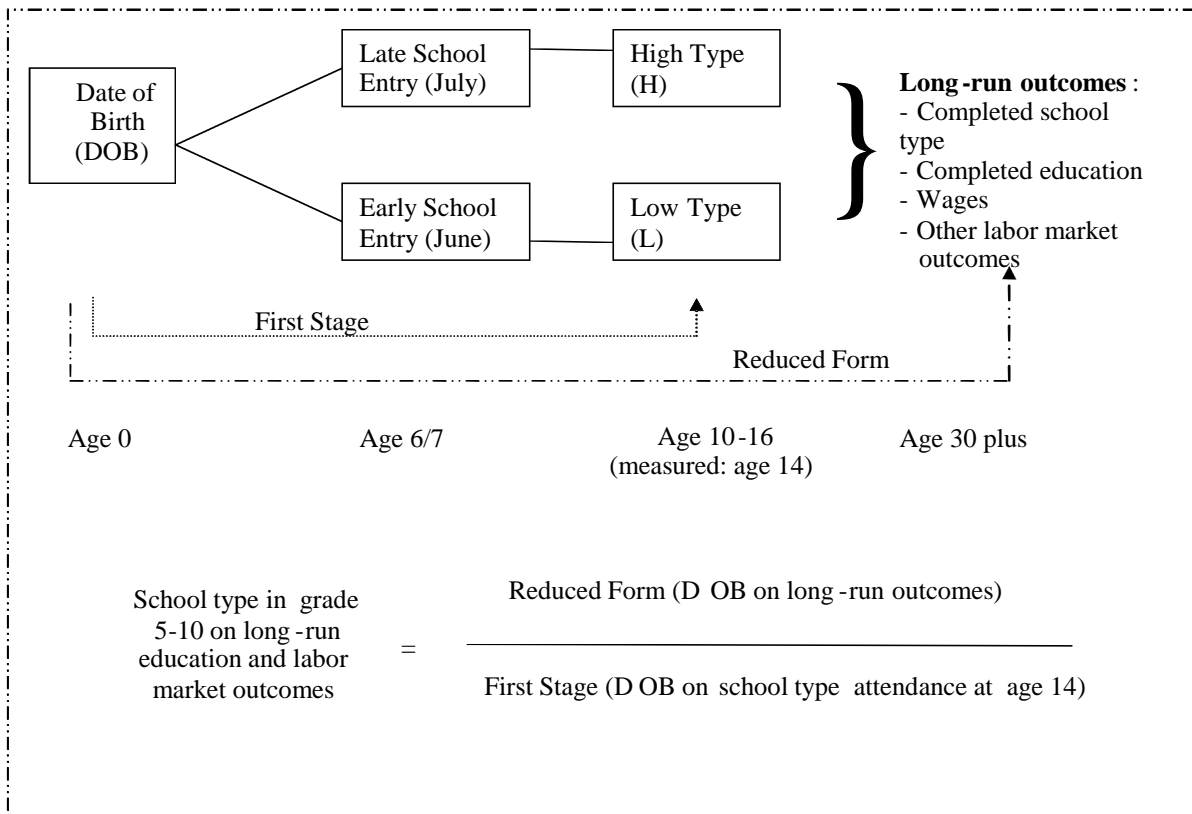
Date of Birth (DOB)

Late School Entry (July)

High Type (H)

Early School Entry (June)

Low Type (L)

**Long-run outcomes**:
- Completed school type
- Completed education
- Wages
- Other labor market outcomes

First Stage

Reduced Form

Age 0

Age 6/7

Age 10-16
(measured: age 14)

Age 30 plus

School type in grade 5-10 on long-run education and labor market outcomes = $\frac{\text{Reduced Form (D OB on long-run outcomes)}}{\text{First Stage (D OB on school type attendance at age 14)}}$